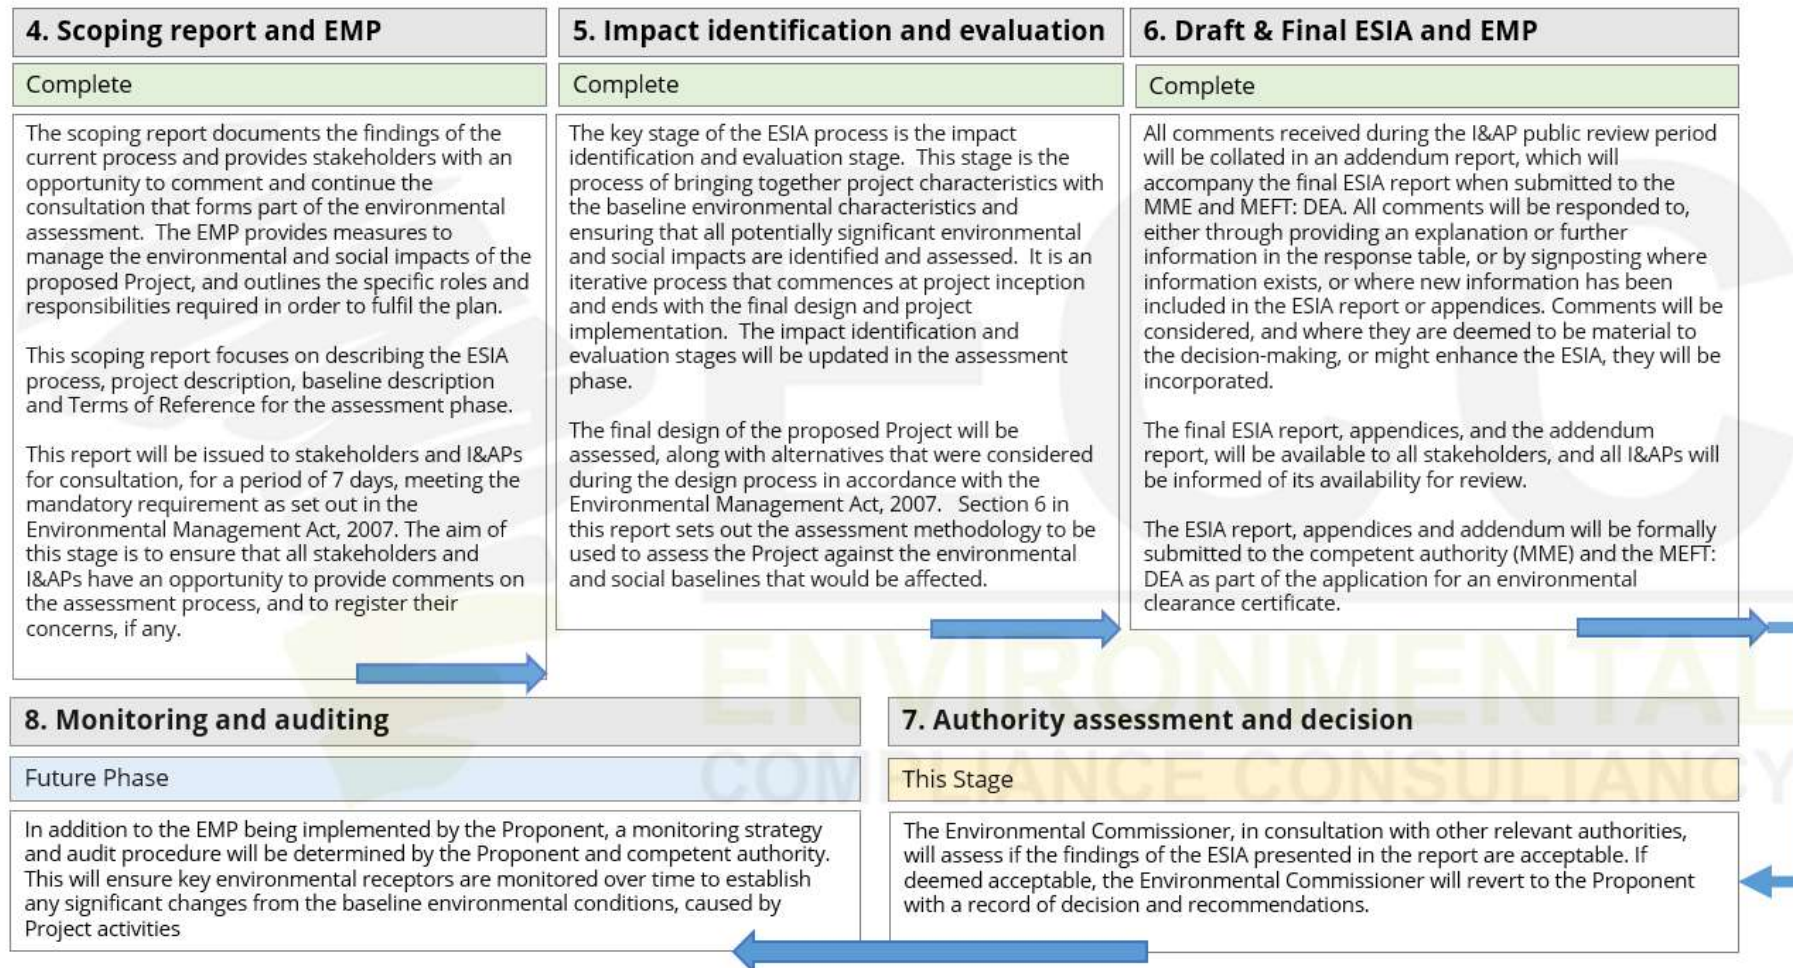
4. Scoping report and EMP

Complete

The scoping report documents the findings of the current process and provides stakeholders with an opportunity to comment and continue the consultation that forms part of the environmental assessment. The EMP provides measures to manage the environmental and social impacts of the proposed Project, and outlines the specific roles and responsibilities required in order to fulfil the plan.

This scoping report focuses on describing the ESIA process, project description, baseline description and Terms of Reference for the assessment phase.

This report will be issued to stakeholders and I&APs for consultation, for a period of 7 days, meeting the mandatory requirement as set out in the Environmental Management Act, 2007. The aim of this stage is to ensure that all stakeholders and I&APs have an opportunity to provide comments on the assessment process, and to register their concerns, if any.

5. Impact identification and evaluation

Complete

The key stage of the ESIA process is the impact identification and evaluation stage. This stage is the process of bringing together project characteristics with the baseline environmental characteristics and ensuring that all potentially significant environmental and social impacts are identified and assessed. It is an iterative process that commences at project inception and ends with the final design and project implementation. The impact identification and evaluation stages will be updated in the assessment phase.

The final design of the proposed Project will be assessed, along with alternatives that were considered during the design process in accordance with the Environmental Management Act, 2007. Section 6 in this report sets out the assessment methodology to be used to assess the Project against the environmental and social baselines that would be affected.

6. Draft & Final ESIA and EMP

Complete

All comments received during the I&AP public review period will be collated in an addendum report, which will accompany the final ESIA report when submitted to the MME and MEFT: DEA. All comments will be responded to, either through providing an explanation or further information in the response table, or by signposting where information exists, or where new information has been included in the ESIA report or appendices. Comments will be considered, and where they are deemed to be material to the decision-making, or might enhance the ESIA, they will be incorporated.

The final ESIA report, appendices, and the addendum report, will be available to all stakeholders, and all I&APs will be informed of its availability for review.

The ESIA report, appendices and addendum will be formally submitted to the competent authority (MME) and the MEFT: DEA as part of the application for an environmental clearance certificate.

8. Monitoring and auditing

Future Phase

In addition to the EMP being implemented by the Proponent, a monitoring strategy and audit procedure will be determined by the Proponent and competent authority. This will ensure key environmental receptors are monitored over time to establish any significant changes from the baseline environmental conditions, caused by Project activities

7. Authority assessment and decision

This Stage

The Environmental Commissioner, in consultation with other relevant authorities, will assess if the findings of the ESIA presented in the report are acceptable. If deemed acceptable, the Environmental Commissioner will revert to the Proponent with a record of decision and recommendations.

ENVIRONMENTAL COMPLIANCE CONSULTANCY